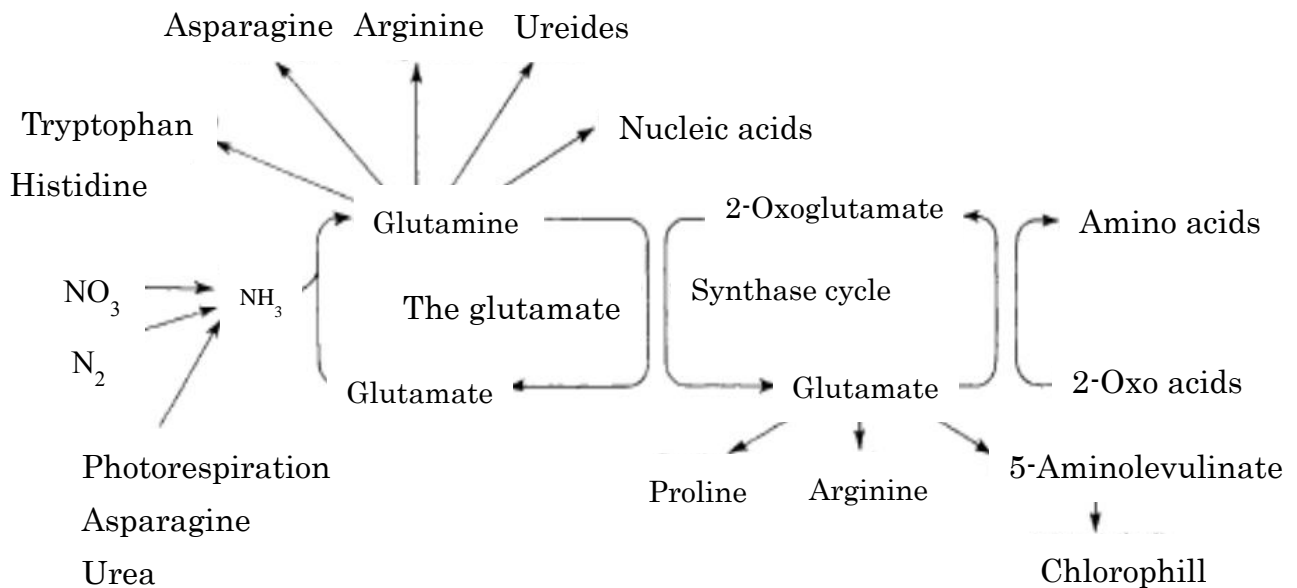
Asparagine Arginine Ureides

Tryptophan

Nucleic acids

Histidine

Glutamine

2-Oxoglutamate

Amino acids

$NO_3$

$NH_3$

The glutamate

Synthase cycle

$N_2$

Glutamate

Glutamate

2-Oxo acids

Photorespiration

Asparagine

Urea

Proline

Arginine

5-Aminolevulinate

Chlorophill